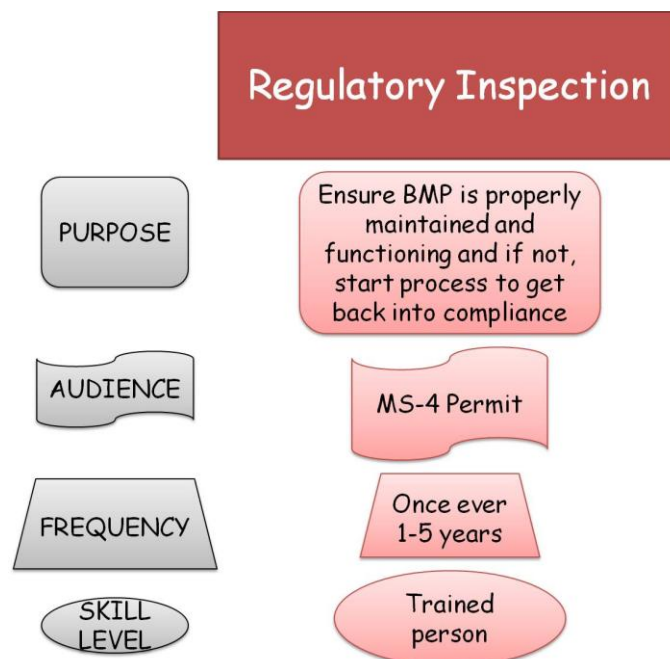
Regulatory Inspection

PURPOSE

Ensure BMP is properly maintained and functioning and if not, start process to get back into compliance

AUDIENCE

MS-4 Permit

FREQUENCY

Once ever 1-5 years

SKILL LEVEL

Trained person